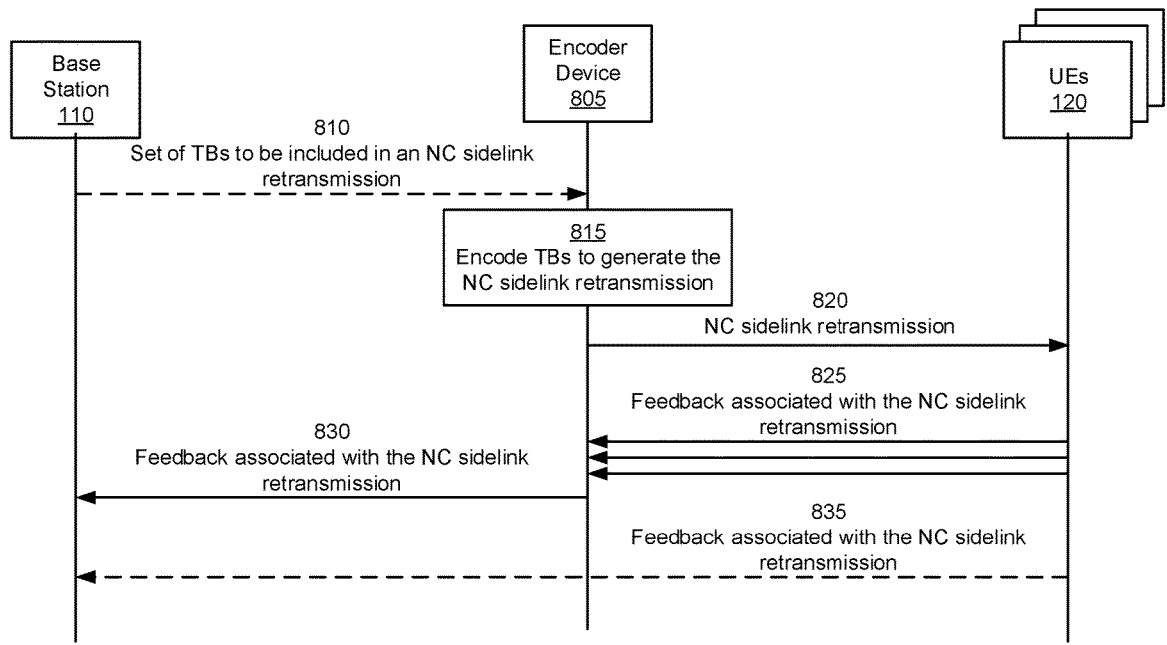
Base Station 110

Encoder Device 805

UEs 120

810
Set of TBs to be included in an NC sidelink retransmission

815
Encode TBs to generate the NC sidelink retransmission

820
NC sidelink retransmission

825
Feedback associated with the NC sidelink retransmission

830
Feedback associated with the NC sidelink retransmission

835
Feedback associated with the NC sidelink retransmission